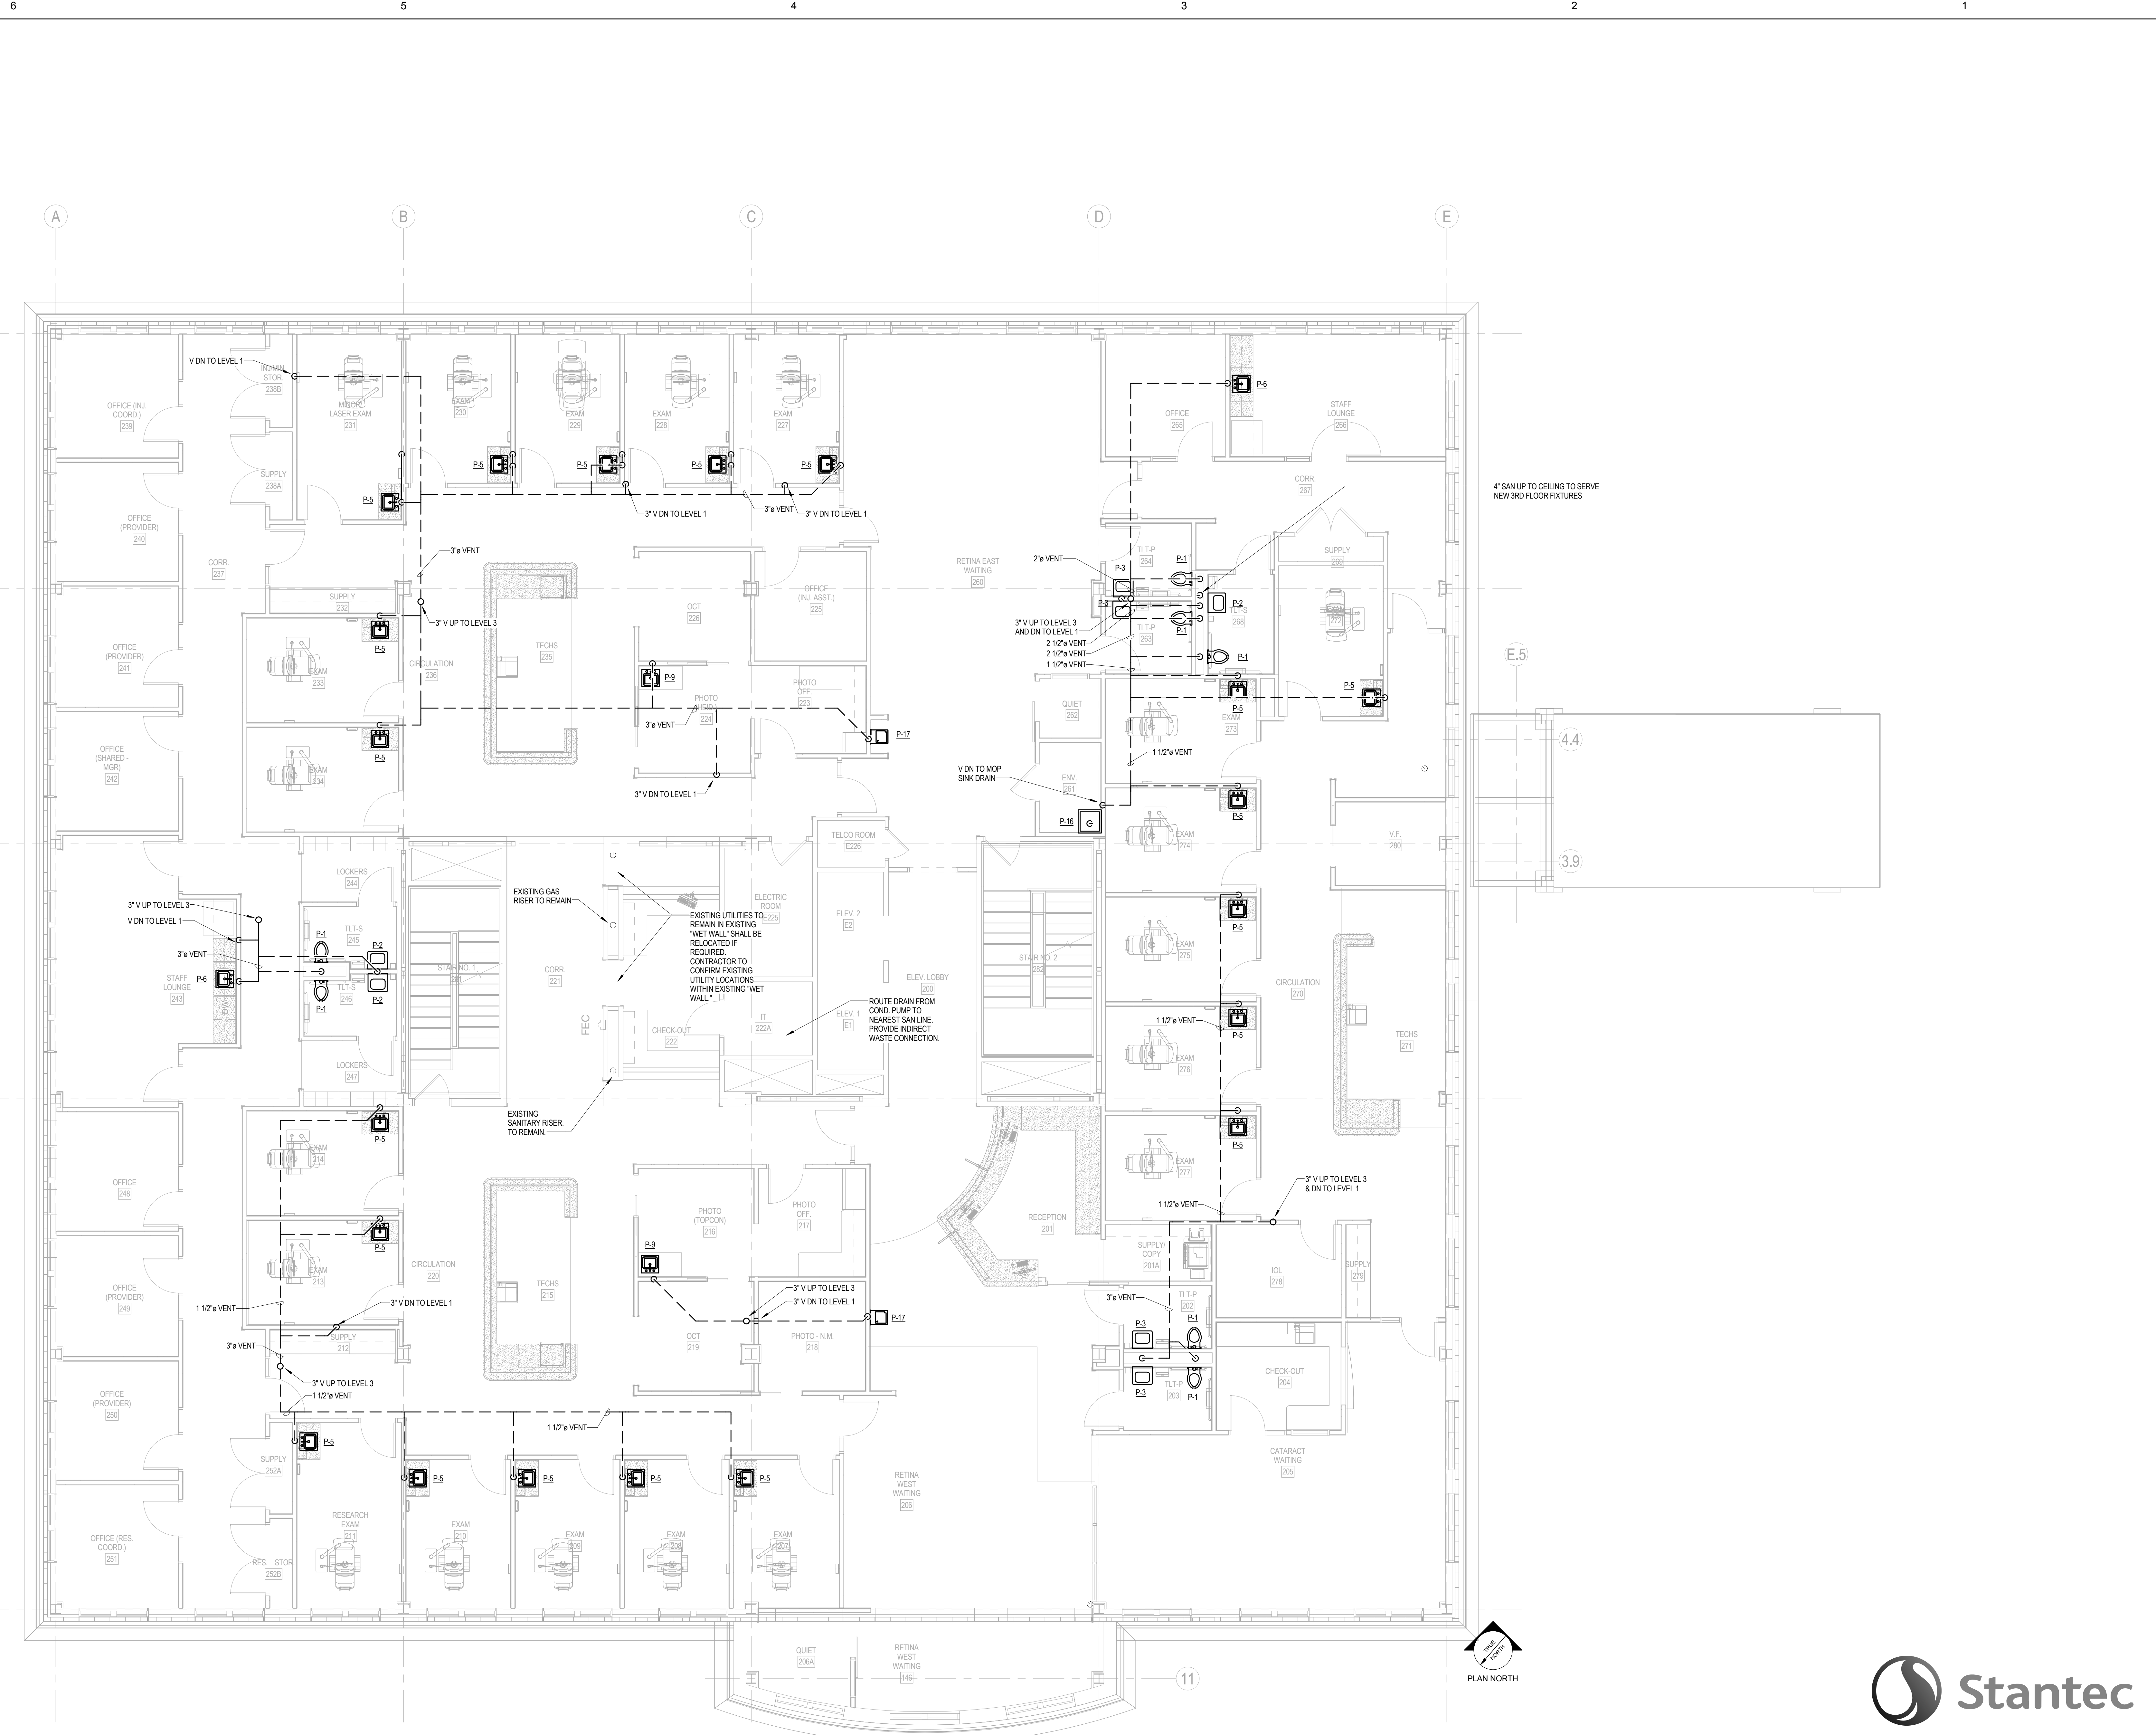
6 5 4 3 2 1

A B C D E

E.5

4.4

3.9

11

V DN TO LEVEL 1
IN-OFF STOR. 238B
OFFICE (INJ. COORD.) 239
MINOR LASER EXAM 231
EXAM 230
EXAM 229
EXAM 228
EXAM 227
SUPPLY 238A
P-5 P-5 P-5 P-5 P-5
3" V DN TO LEVEL 1
3"ø VENT
3" V DN TO LEVEL 1
OFFICE (PROVIDER) 240
CORR. 237
3"ø VENT
SUPPLY 232
3" V UP TO LEVEL 3
P-5
OFFICE (PROVIDER) 241
EXAM 233
CIRCULATION 236
TECHS 235
OCT 226
OFFICE (INJ. ASST.) 225
P-9
PHOTO OFF. 223
PHOTO 224
3"ø VENT
P-17
P-5
OFFICE (SHARED - MGR) 242
EXAM 234
3" V DN TO LEVEL 1

P-6
OFFICE 265
STAFF LOUNGE 266
CORR. 267
4" SAN UP TO CEILING TO SERVE NEW 3RD FLOOR FIXTURES
SUPPLY 269
RETINA EAST WAITING 260
2"ø VENT
P-3
TLT-P 264
P-1
P-2
TLT-S 268
3" V UP TO LEVEL 3 AND DN TO LEVEL 1
TLT-P 263
P-1
EXAM 272
2 1/2"ø VENT
2 1/2"ø VENT
1 1/2"ø VENT
P-1
P-5
QUIET 262
P-5
EXAM 273
1 1/2"ø VENT
V DN TO MOP SINK DRAIN
ENV. 261
P-16
P-5
EXAM 274
V.F. 280

TELCO ROOM E226
LOCKERS 244
EXISTING GAS RISER TO REMAIN
ELECTRIC ROOM 225
EXISTING UTILITIES TO REMAIN IN EXISTING "WET WALL" SHALL BE RELOCATED IF REQUIRED. CONTRACTOR TO CONFIRM EXISTING UTILITY LOCATIONS WITHIN EXISTING "WET WALL."
ELEV. 2 E2
3" V UP TO LEVEL 3
V DN TO LEVEL 1
TLT-S 245
P-1
P-2
3"ø VENT
STAFF LOUNGE 243
P-6
TLT-S 246
P-1
P-2
STAIR NO. 1 281
CORR. 221
FEC
CHECK-OUT 222
IT 222A
ELEV. 1 E1
ELEV. LOBBY 200
ROUTE DRAIN FROM COND. PUMP TO NEAREST SAN LINE. PROVIDE INDIRECT WASTE CONNECTION.
STAIR NO. 2 282
P-5
EXAM 275
CIRCULATION 270
1 1/2"ø VENT
P-5
EXAM 276
TECHS 271
LOCKERS 247
EXISTING SANITARY RISER TO REMAIN.

P-5
EXAM 214
OFFICE 248
P-5
EXAM 277
PHOTO (TOPCON) 216
PHOTO OFF. 217
RECEPTION 201
3" V UP TO LEVEL 3 & DN TO LEVEL 1
1 1/2"ø VENT
P-5
OFFICE (PROVIDER) 249
EXAM 213
CIRCULATION 220
TECHS 215
P-9
SUPPLY/ COPY 201A
IOL 278
SUPPLY 279
1 1/2"ø VENT
3" V DN TO LEVEL 1
3" V UP TO LEVEL 3
3" V DN TO LEVEL 1
P-17
3"ø VENT
TLT-P 202
P-3
P-1
SUPPLY 212
OCT 219
PHOTO - N.M. 218
3"ø VENT
3" V UP TO LEVEL 3
1 1/2"ø VENT
OFFICE (PROVIDER) 250
P-3
TLT-P 203
P-1
CHECK-OUT 204
1 1/2"ø VENT
P-5
CATARACT WAITING 205
SUPPLY 252A
P-5 P-5 P-5 P-5
RETINA WEST WAITING 206
RESEARCH EXAM 211
EXAM 210
EXAM 209
EXAM 208
EXAM 207
OFFICE (RES. COORD.) 251
RES. STOR. 252B
QUIET 206A
RETINA WEST WAITING 146
TRUE NORTH
PLAN NORTH
Stantec